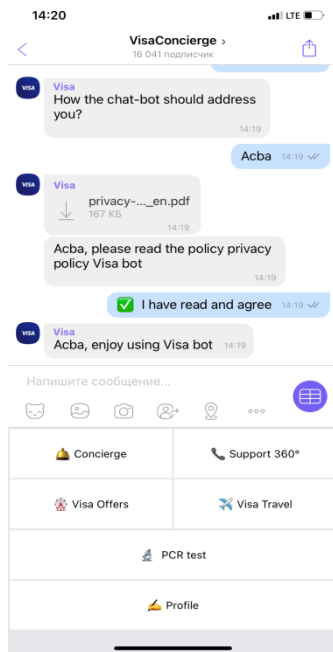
14:20
LTE

VisaConcierge ›
16 041 подписчик

VISA
Visa
How the chat-bot should address you?
14:19

Acba 14:19

VISA
Visa
privacy-..._en.pdf
167 КБ
14:19

Acba, please read the policy privacy policy Visa bot
14:19

✅ I have read and agree 14:19

VISA
Visa
Acba, enjoy using Visa bot 14:19

Напишите сообщение...

Concierge
Support 360°
Visa Offers
Visa Travel
PCR test
Profile